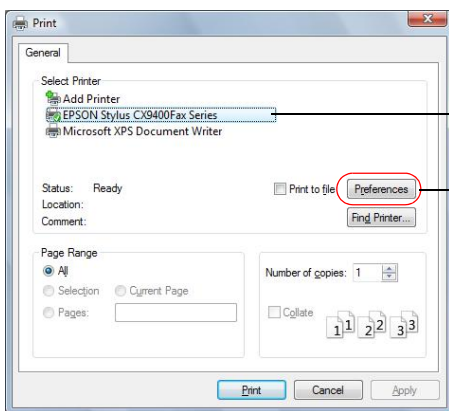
Print

General

Select Printer

Add Printer

EPSON Stylus CX9400Fax Series

Microsoft XPS Document Writer

Status: Ready

Location:

Comment:

Print to file

Preferences

Find Printer...

Page Range

All

Selection

Current Page

Pages:

Number of copies: 1

Collate

1 1 2 2 3 3

Print

Cancel

Apply